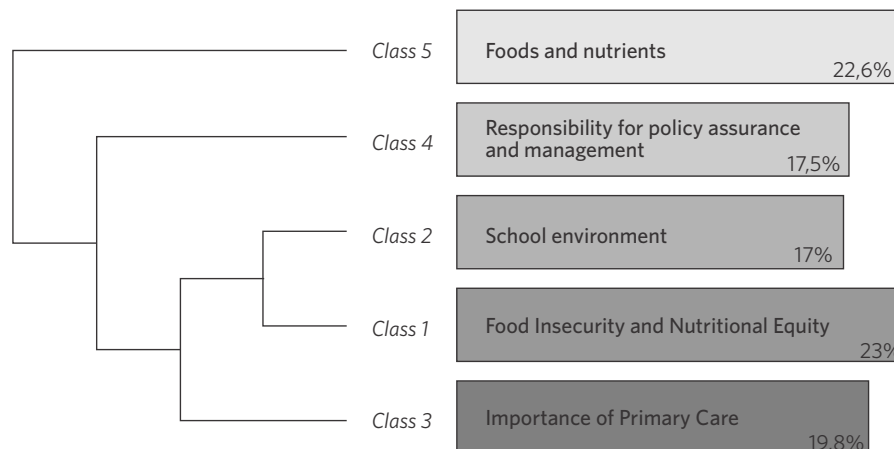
Class 5
Foods and nutrients
22,6%

Class 4
Responsibility for policy assurance and management
17,5%

Class 2
School environment
17%

Class 1
Food Insecurity and Nutritional Equity
23%

Class 3
Importance of Primary Care
19,8%